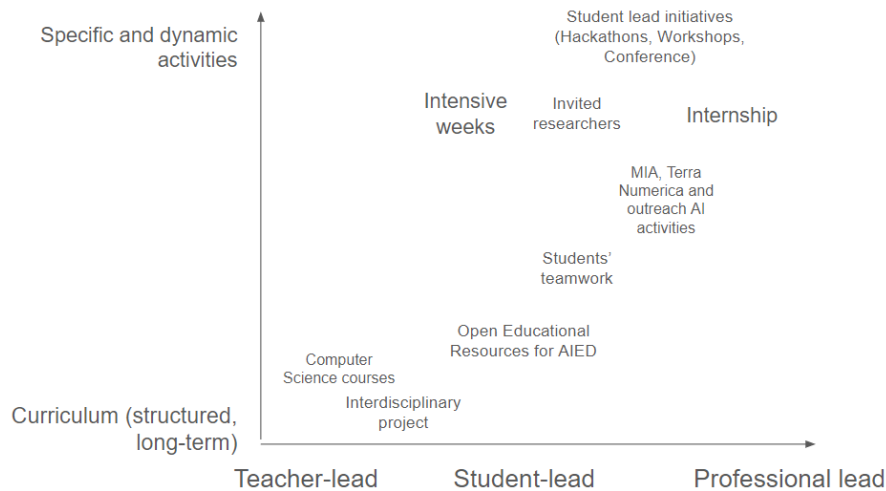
Specific and dynamic activities

Student lead initiatives (Hackathons, Workshops, Conference)

Intensive weeks

Invited researchers

Internship

MIA, Terra Numerica and outreach AI activities

Students' teamwork

Open Educational Resources for AIED

Computer Science courses

Interdisciplinary project

Curriculum (structured, long-term)

Teacher-lead

Student-lead

Professional lead